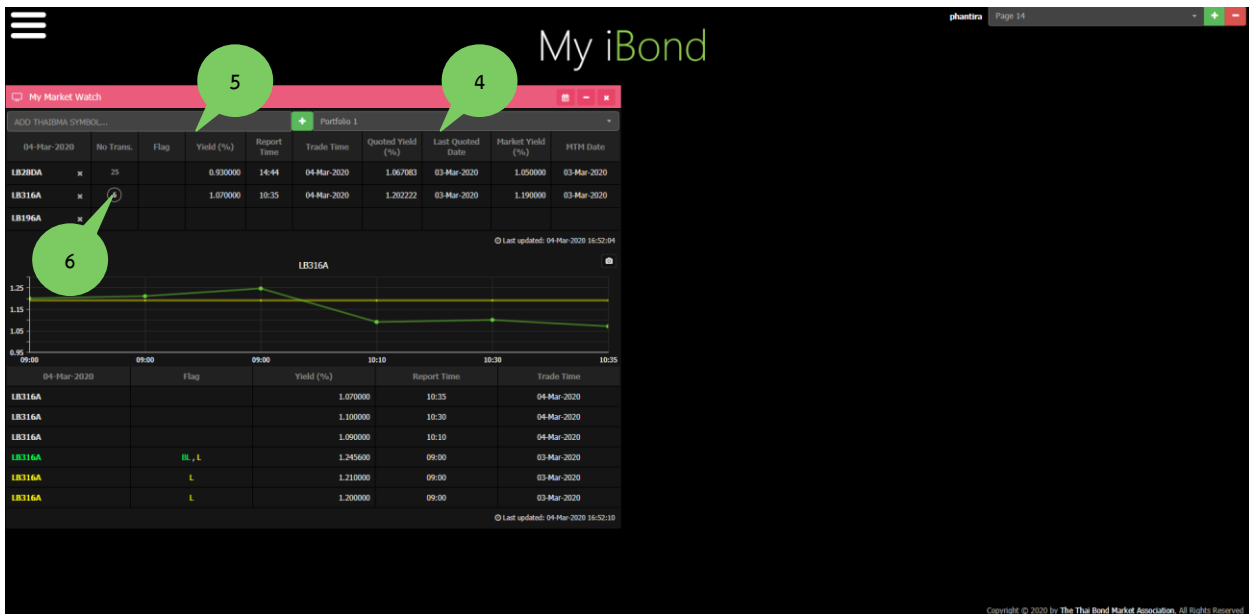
My iBond

phantira Page 14

My Market Watch

5

4

ADD THAIBMA SYMBOL... + Portfolio 1

| 04-Mar-2020 | No Trans. | Flag | Yield (%) | Report Time | Trade Time | Quoted Yield (%) | Last Quoted Date | Market Yield (%) | MTM Date |
|---|---|---|---|---|---|---|---|---|---|
| LB28DA × | 25 | | 0.930000 | 14:44 | 04-Mar-2020 | 1.067083 | 03-Mar-2020 | 1.050000 | 03-Mar-2020 |
| LB316A × | 6 | | 1.070000 | 10:35 | 04-Mar-2020 | 1.202222 | 03-Mar-2020 | 1.190000 | 03-Mar-2020 |
| LB196A × | | | | | | | | | |

6

Last updated: 04-Mar-2020 16:52:04

LB316A

1.25
1.15
1.05
0.95

09:00 09:00 09:00 10:10 10:30 10:35

| 04-Mar-2020 | Flag | Yield (%) | Report Time | Trade Time |
|---|---|---|---|---|
| LB316A | | 1.070000 | 10:35 | 04-Mar-2020 |
| LB316A | | 1.100000 | 10:30 | 04-Mar-2020 |
| LB316A | | 1.090000 | 10:10 | 04-Mar-2020 |
| LB316A | BL , L | 1.245600 | 09:00 | 03-Mar-2020 |
| LB316A | L | 1.210000 | 09:00 | 03-Mar-2020 |
| LB316A | L | 1.200000 | 09:00 | 03-Mar-2020 |

Last updated: 04-Mar-2020 16:52:10

Copyright © 2020 by The Thai Bond Market Association. All Rights Reserved